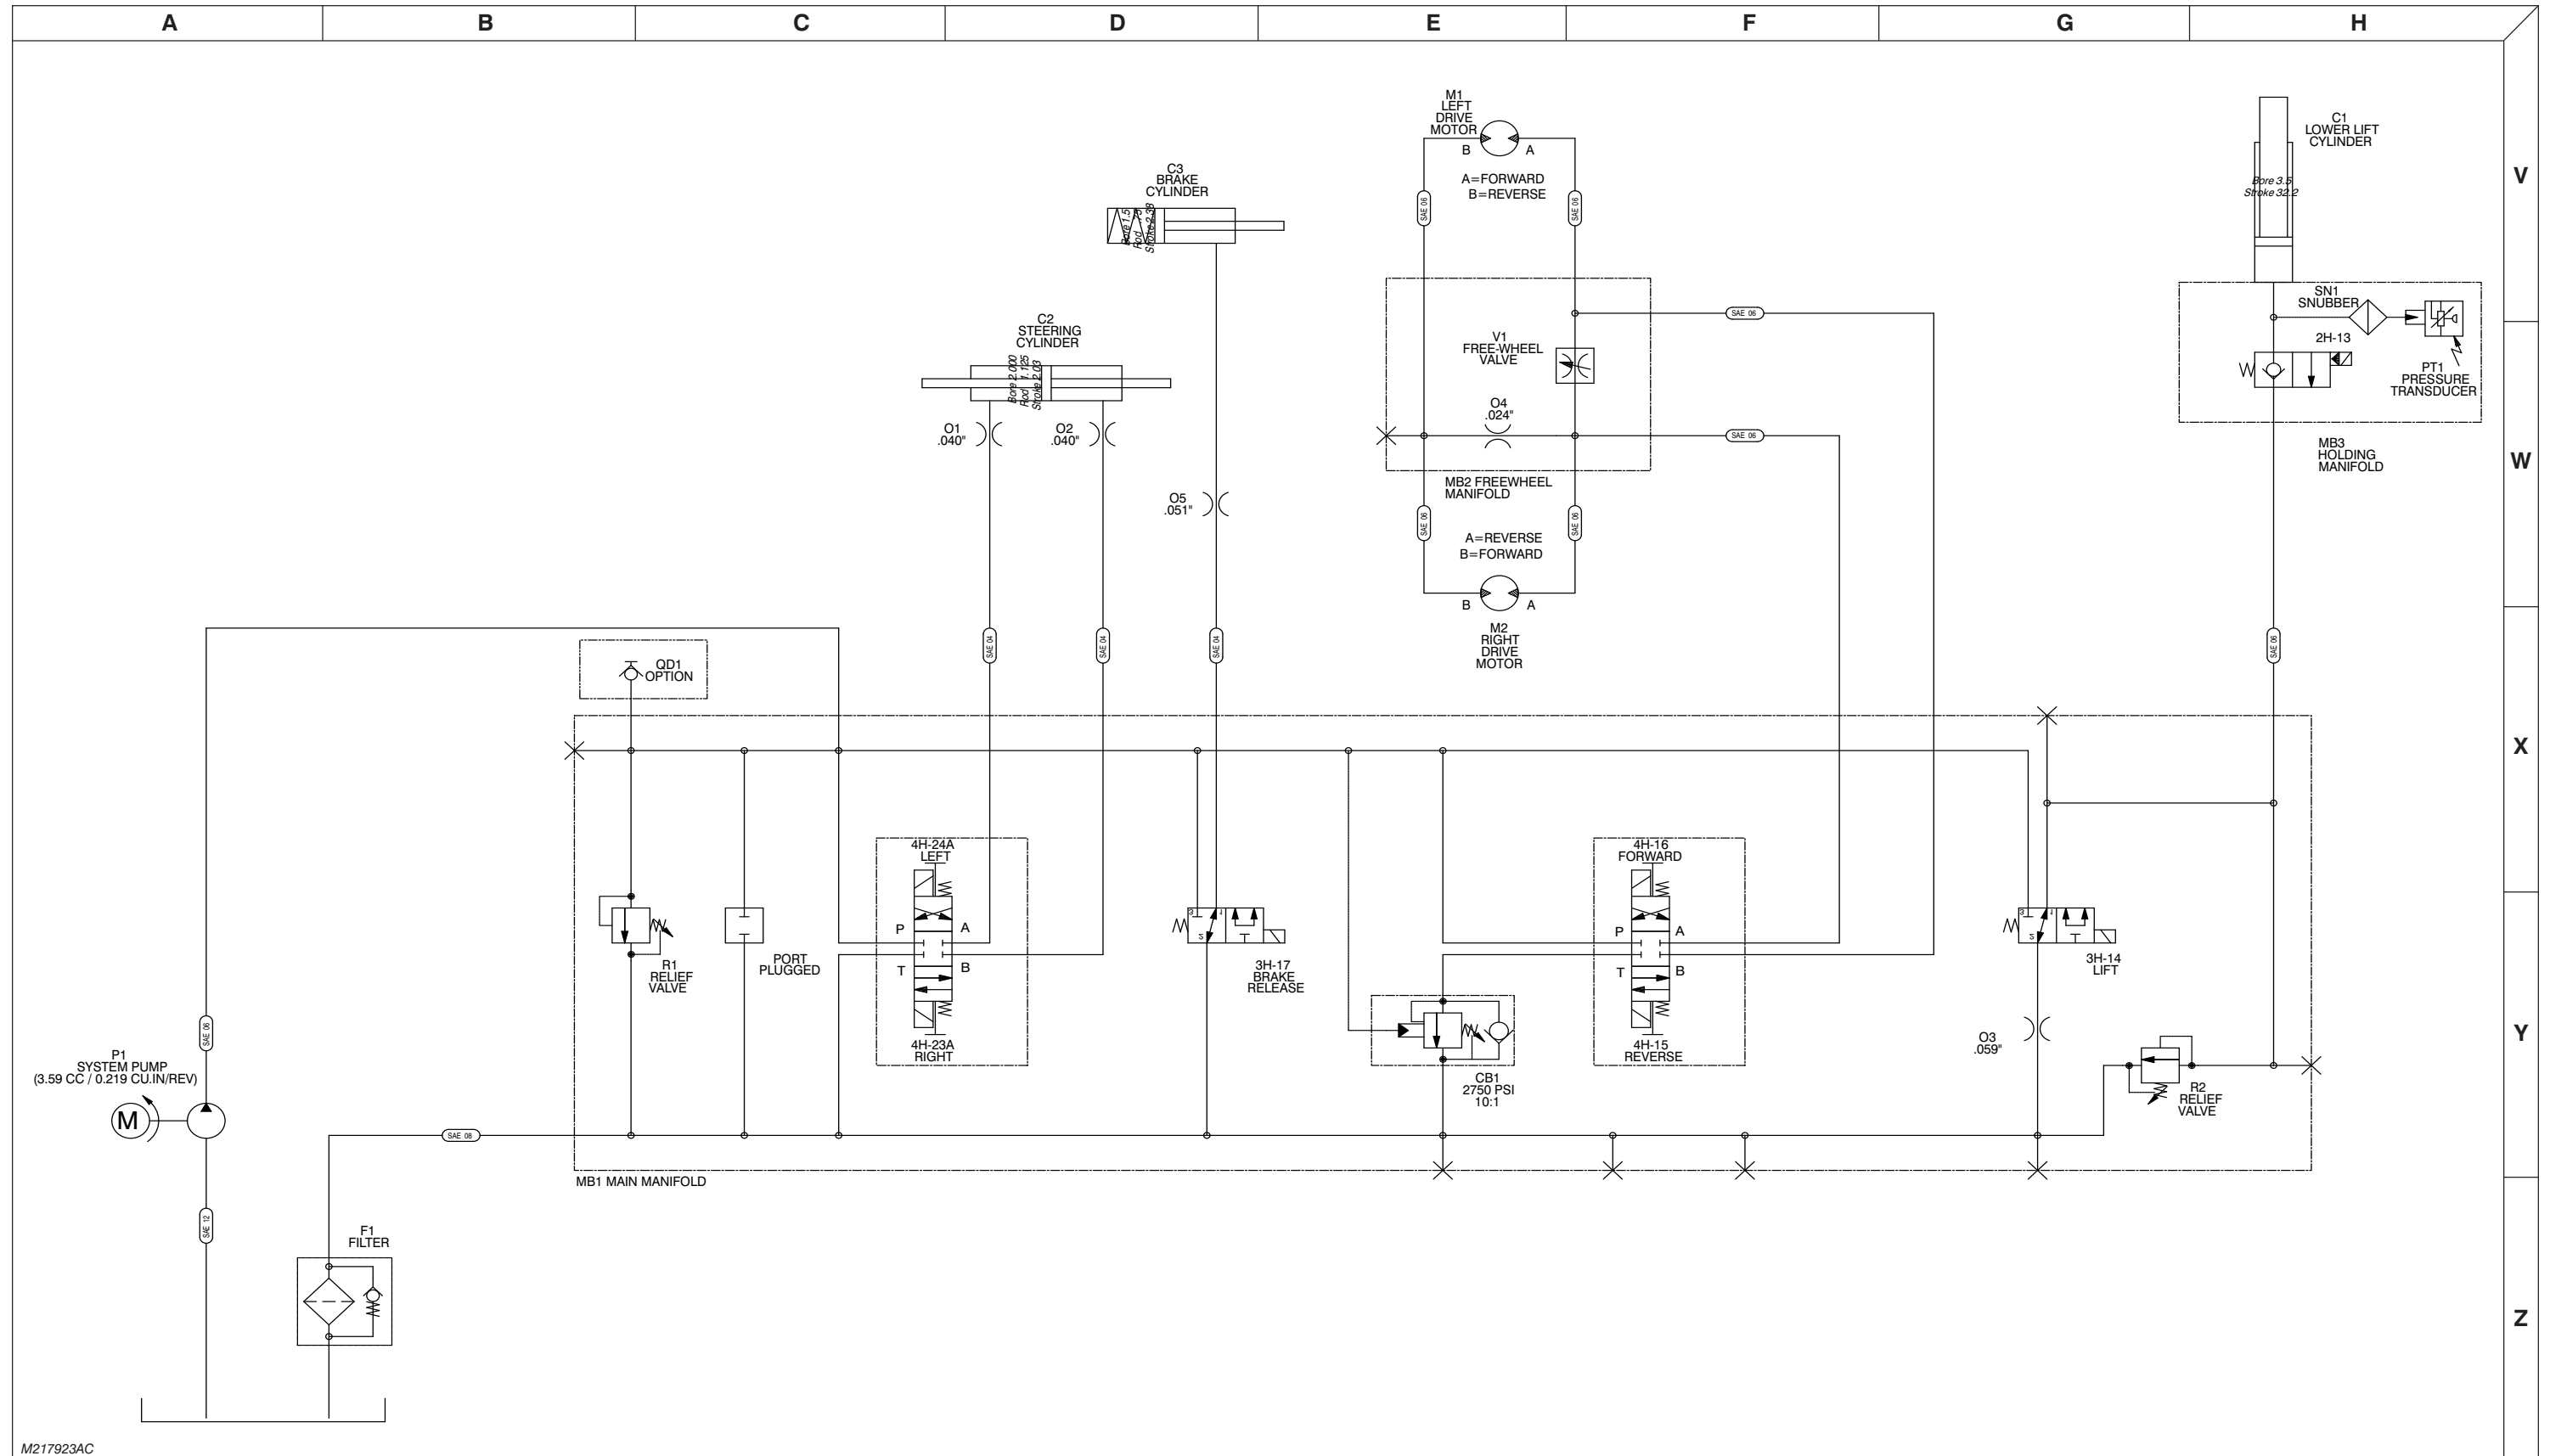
A B C D E F G H

V W X Y Z

M1
LEFT
DRIVE
MOTOR
B A
A=FORWARD
B=REVERSE

C1
LOWER LIFT
CYLINDER
Bore 3.5
Stroke 32.2

C3
BRAKE
CYLINDER
Bore 1.5
Rod .75
Stroke 2.38

C2
STEERING
CYLINDER
Bore 2.000
Rod 1.125
Stroke 2.03

SAE 06

V1
FREE-WHEEL
VALVE

O4
.024"

SN1
SNUBBER

2H-13

PT1
PRESSURE
TRANSDUCER

O1
.040"

O2
.040"

MB2 FREEWHEEL
MANIFOLD

MB3
HOLDING
MANIFOLD

O5
.051"

A=REVERSE
B=FORWARD

B A
M2
RIGHT
DRIVE
MOTOR

SAE 04

QD1
OPTION

4H-24A
LEFT
P A
T B
4H-23A
RIGHT

4H-16
FORWARD
P A
T B
4H-15
REVERSE

R1
RELIEF
VALVE

PORT
PLUGGED

3H-17
BRAKE
RELEASE

3H-14
LIFT

CB1
2750 PSI
10:1

O3
.059"

R2
RELIEF
VALVE

P1
SYSTEM PUMP
(3.59 CC / 0.219 CU.IN/REV)

M

SAE 08

MB1 MAIN MANIFOLD

SAE 12

F1
FILTER

M217923AC